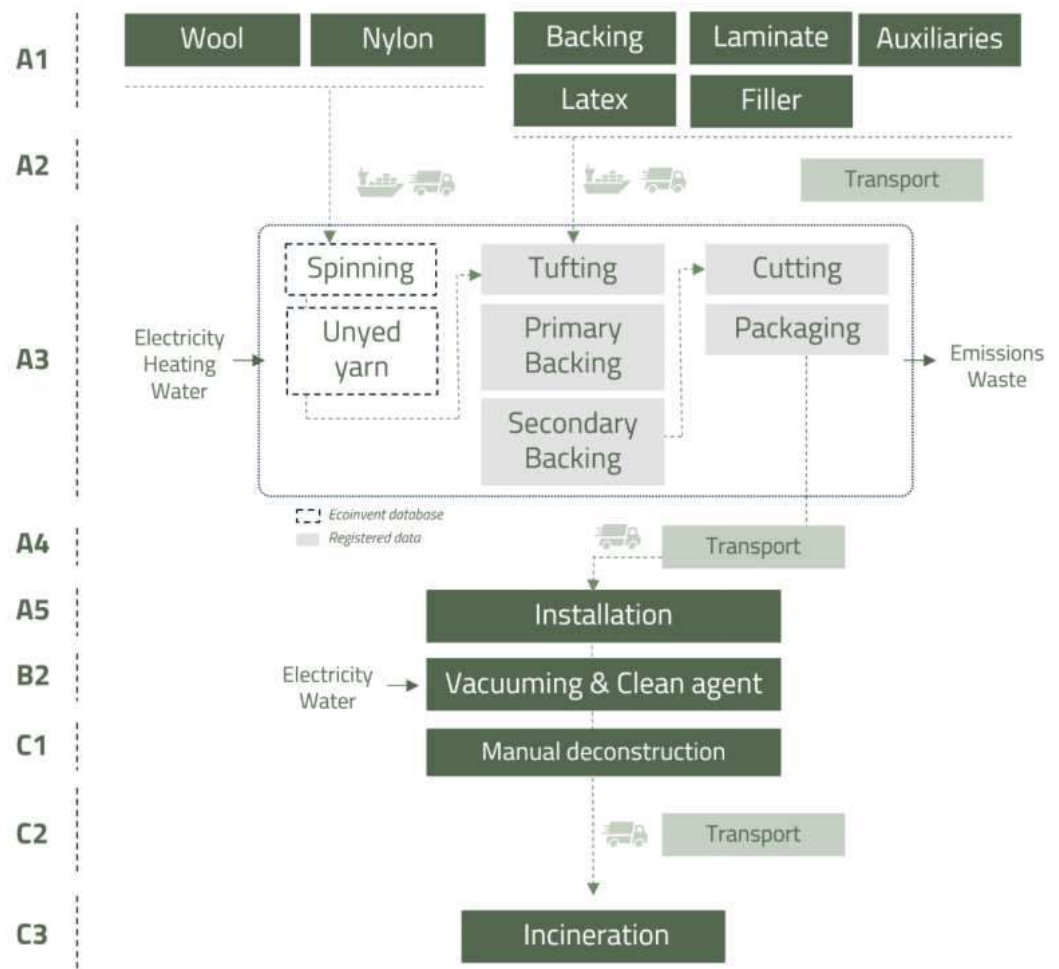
A1

Wool

Nylon

Backing

Laminate

Auxiliaries

Latex

Filler

A2

Transport

A3

Electricity
Heating
Water

Spinning

Unyed yarn

Tufting

Primary Backing

Secondary Backing

Cutting

Packaging

Emissions
Waste

Ecoinvent database

Registered data

A4

Transport

A5

Installation

B2

Electricity
Water

Vacuuming & Clean agent

C1

Manual deconstruction

C2

Transport

C3

Incineration